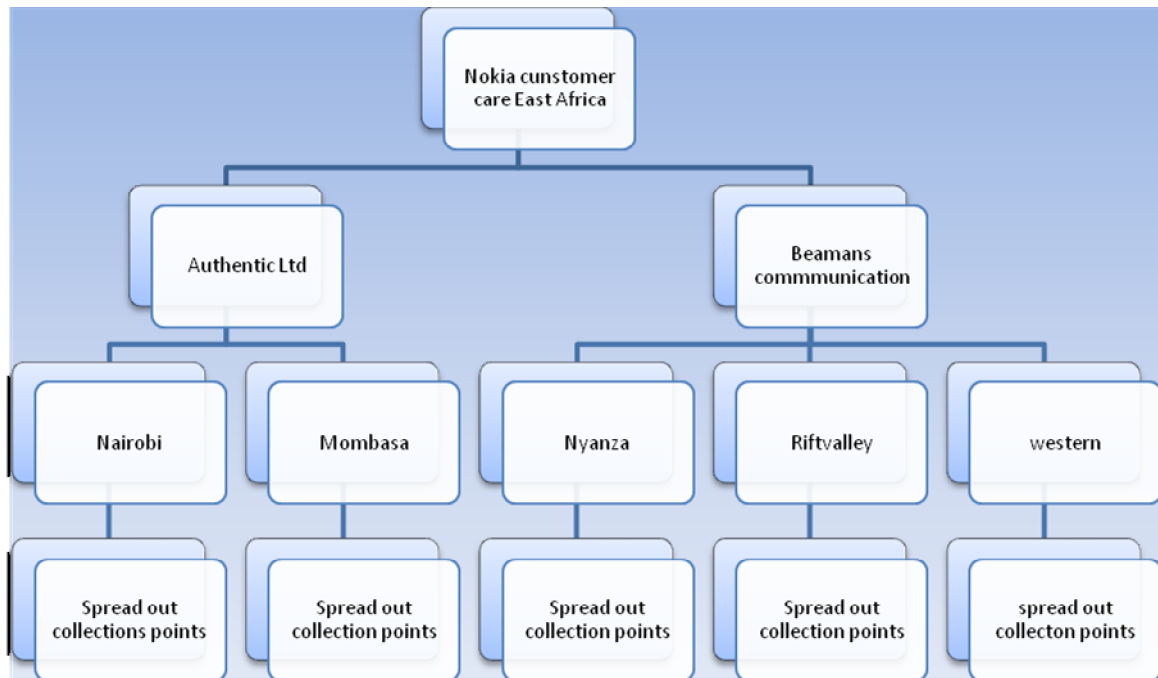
Nokia cunstomer care East Africa

Authentic Ltd

Beamans commmunication

Nairobi

Mombasa

Nyanza

Riftvalley

western

Spread out collections points

Spread out collection points

Spread out collection points

Spread out collection points

spread out collecton points